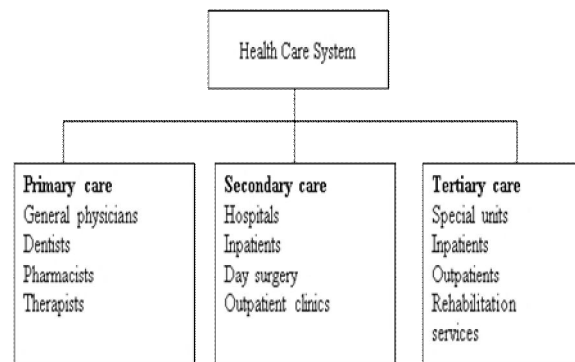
Health Care System

**Primary care**
General physicians
Dentists
Pharmacists
Therapists

**Secondary care**
Hospitals
Inpatients
Day surgery
Outpatient clinics

**Tertiary care**
Special units
Inpatients
Outpatients
Rehabilitation services